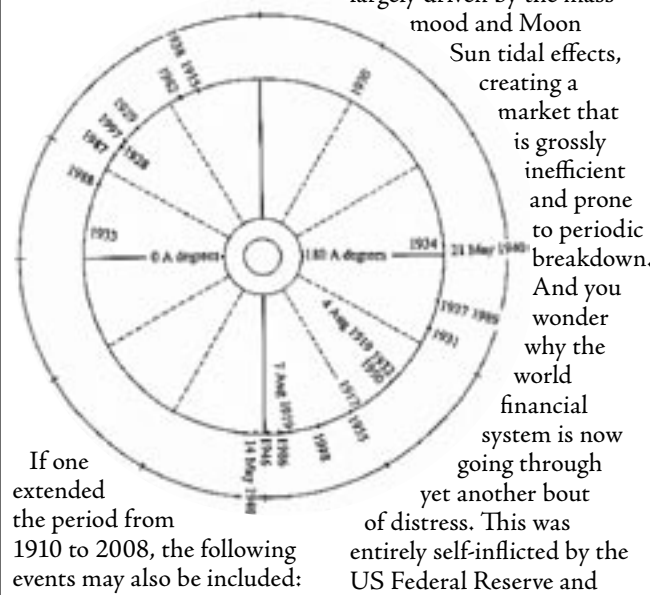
largely driven by the mass mood and Moon Sun tidal effects, creating a market that is grossly inefficient and prone to periodic breakdown. And you wonder why the world financial system is now going through yet another bout of distress. This was entirely self-inflicted by the US Federal Reserve and

1938 1914
1962
1950
1925
1997
1947
1928
1988
1933
0 A degrees
180 A degrees
1934
21 May 1940
1937 1989
1931
4 Aug 1919 1932
1950
1917
1915
1998
7 Aug 1979
1955
1946
14 May 1948

If one extended the period from 1910 to 2008, the following events may also be included: